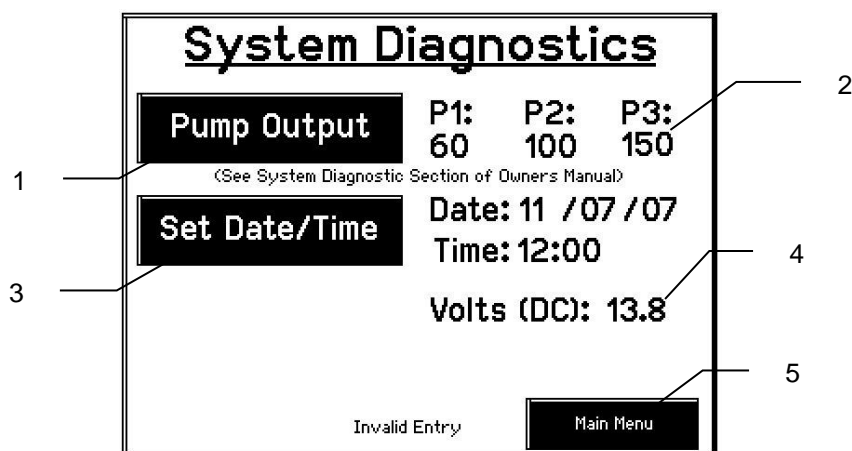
System Diagnostics

Pump Output

P1: 60
P2: 100
P3: 150

2

1

(See System Diagnostic Section of Owners Manual)

Set Date/Time

Date: 11 /07 /07
Time: 12:00

3

4

Volts (DC): 13.8

5

Invalid Entry

Main Menu